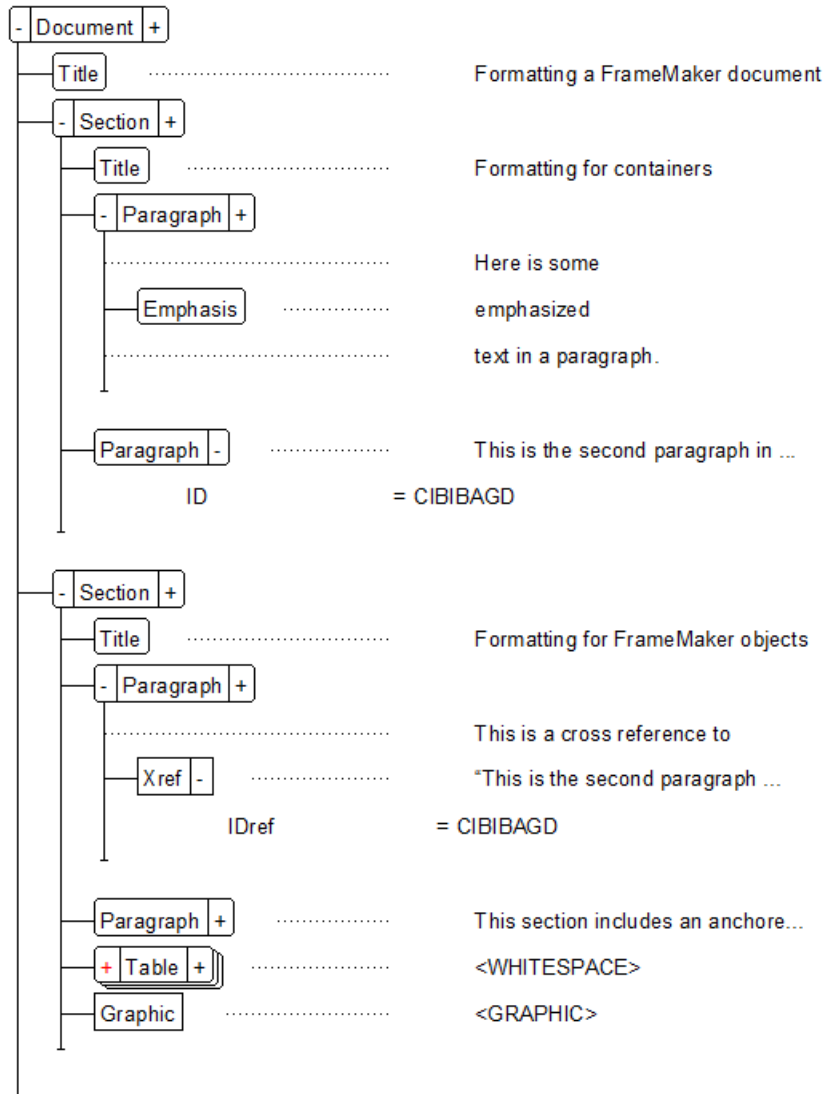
- Document +

Title Formatting a FrameMaker document

- Section +

Title Formatting for containers

- Paragraph +

Here is some

Emphasis emphasized

text in a paragraph.

Paragraph - This is the second paragraph in ...

ID = CIBIBAGD

- Section +

Title Formatting for FrameMaker objects

- Paragraph +

This is a cross reference to

Xref - “This is the second paragraph ...

IDref = CIBIBAGD

Paragraph + This section includes an anchore...

+ Table + <WHITESPACE>

Graphic <GRAPHIC>